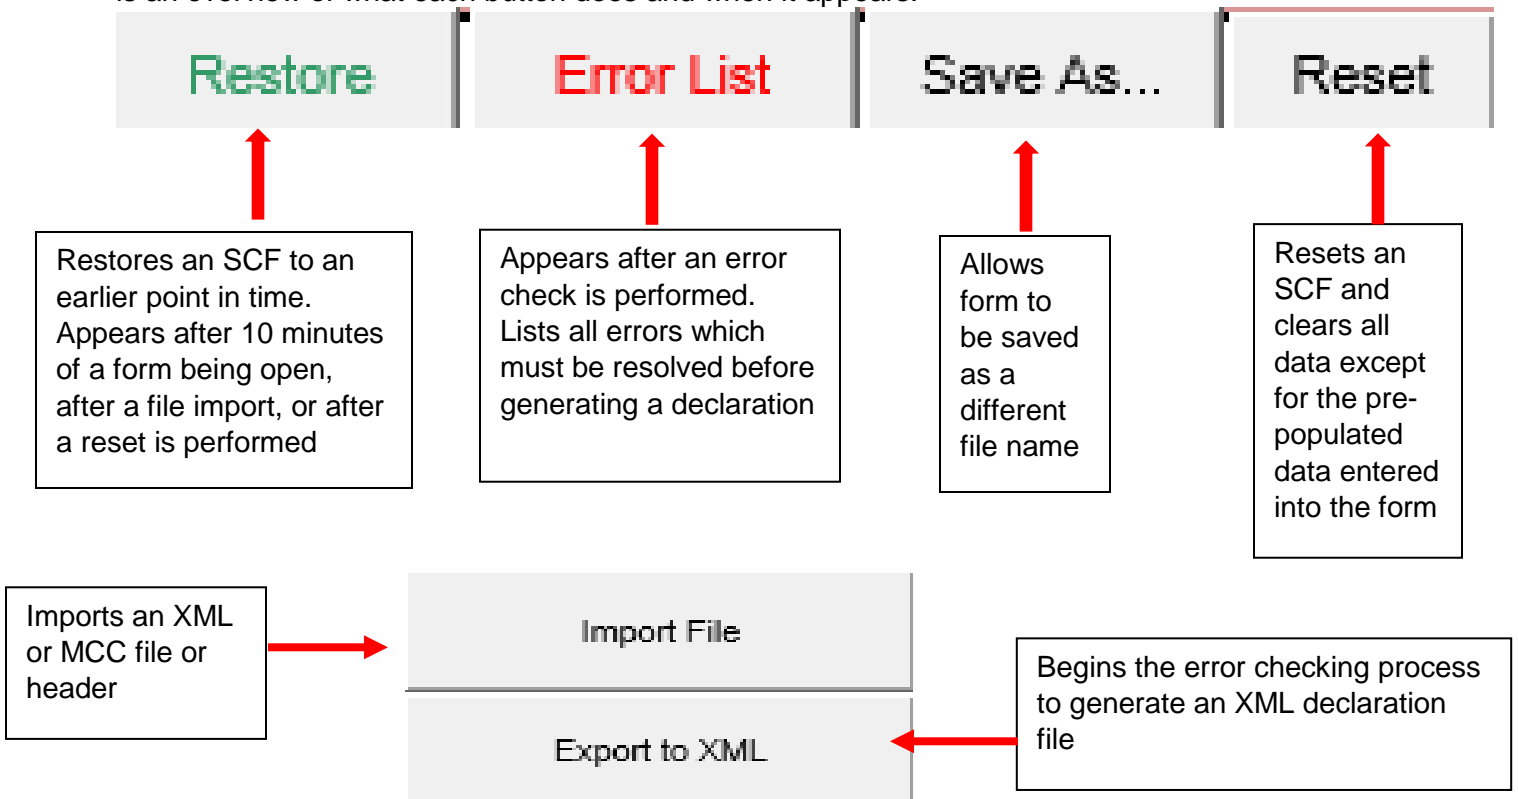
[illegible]

Restore

Error List

Save As...

Reset

Restores an SCF to an earlier point in time. Appears after 10 minutes of a form being open, after a file import, or after a reset is performed

Appears after an error check is performed. Lists all errors which must be resolved before generating a declaration

Allows form to be saved as a different file name

Resets an SCF and clears all data except for the pre-populated data entered into the form

Imports an XML or MCC file or header

Import File

Export to XML

Begins the error checking process to generate an XML declaration file